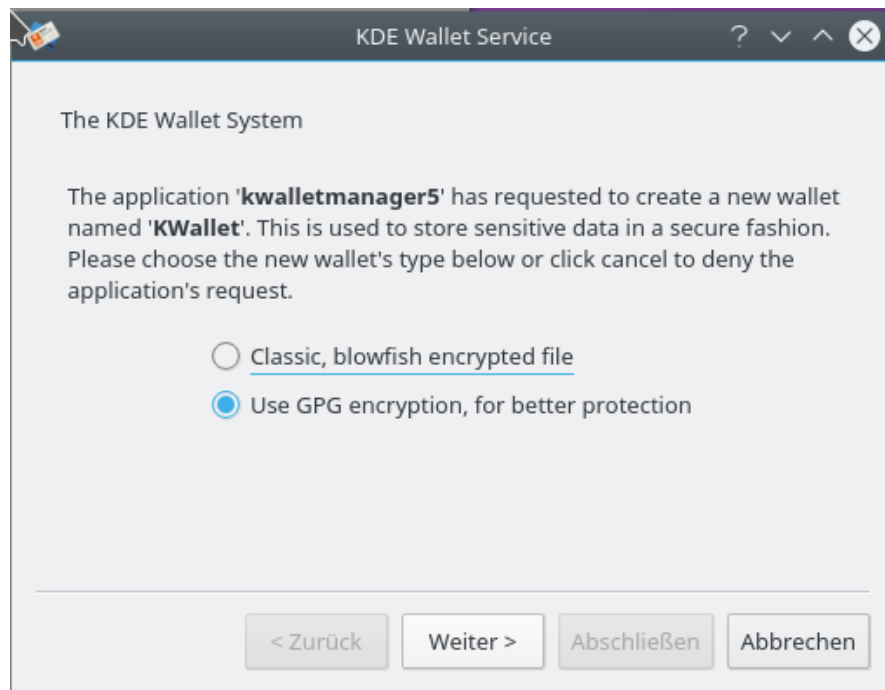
KDE Wallet Service

The KDE Wallet System

The application '**kwalletmanager5**' has requested to create a new wallet named '**KWallet**'. This is used to store sensitive data in a secure fashion. Please choose the new wallet's type below or click cancel to deny the application's request.

Classic, blowfish encrypted file

Use GPG encryption, for better protection

< Zurück
Weiter >
Abschließen
Abbrechen